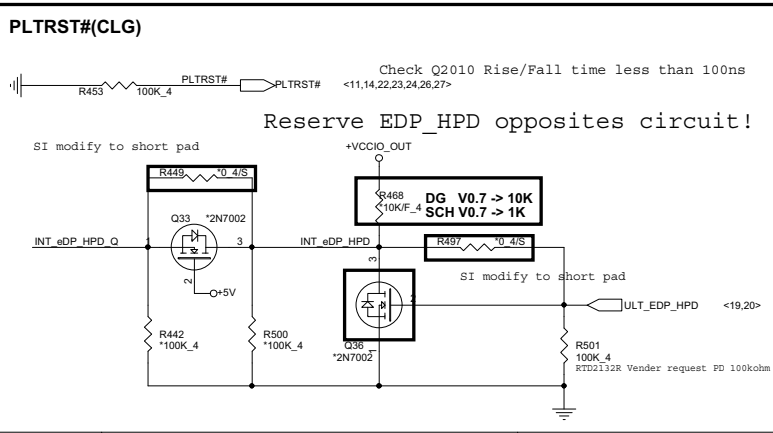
PLTRST#(CLG)

Check Q2010 Rise/Fall time less than 100ns

R453 100K_4 PLTRST# PLTRST# <11,14,22,23,24,26,27>

Reserve EDP_HPD opposites circuit!

SI modify to short pad

+VCCIO_OUT

R449 *0_4/S

R468 10K/F_4

DG V0.7 -> 10K
SCH V0.7 -> 1K

Q33 *2N7002

INT_eDP_HPD_Q 1 3 INT_eDP_HPD

R497 *0_4/S

2 +5V

3

SI modify to short pad

2 ULT_EDP_HPD <19,20>

1

R442 *100K_4

R500 *100K_4

Q36 *2N7002

R501 100K_4
RTD2132R Vender request PD 100kohm